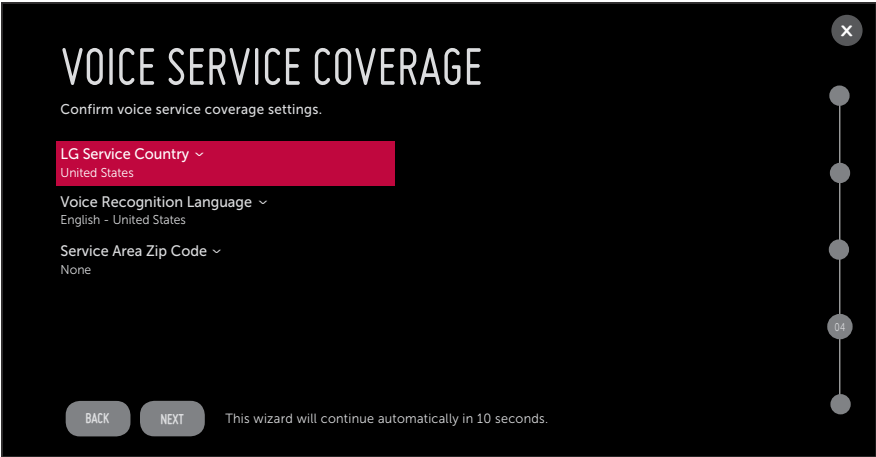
VOICE SERVICE COVERAGE

Confirm voice service coverage settings.

LG Service Country ˅
United States

Voice Recognition Language ˅
English - United States

Service Area Zip Code ˅
None

04

BACK NEXT This wizard will continue automatically in 10 seconds.